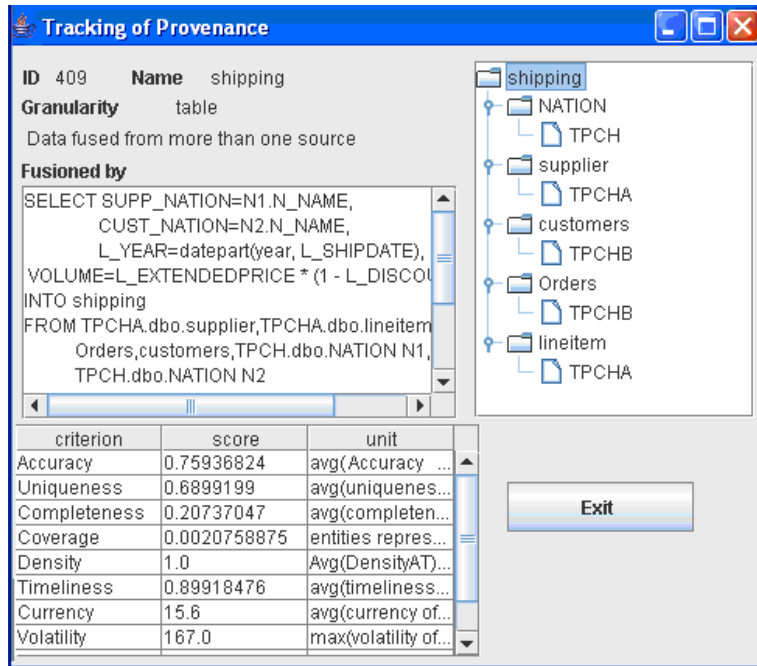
Tracking of Provenance

ID 409 Name shipping

Granularity table

Data fused from more than one source

Fusioned by

SELECT SUPP_NATION=N1.N_NAME,
CUST_NATION=N2.N_NAME,
L_YEAR=datepart(year, L_SHIPDATE),
VOLUME=L_EXTENDEDPRICE * (1 - L_DISCOU
INTO shipping
FROM TPCHA.dbo.supplier,TPCHA.dbo.lineitem
Orders,customers,TPCH.dbo.NATION N1,
TPCH.dbo.NATION N2

shipping
NATION
TPCH
supplier
TPCHA
customers
TPCHB
Orders
TPCHB
lineitem
TPCHA

| criterion | score | unit |
|---|---|---|
| Accuracy | 0.75936824 | avg(Accuracy ... |
| Uniqueness | 0.6899199 | avg(uniquenes... |
| Completeness | 0.20737047 | avg(completen... |
| Coverage | 0.0020758875 | entities repres... |
| Density | 1.0 | Avg(DensityAT)... |
| Timeliness | 0.89918476 | avg(timeliness... |
| Currency | 15.6 | avg(currency of... |
| Volatility | 167.0 | max(volatility of... |

Exit